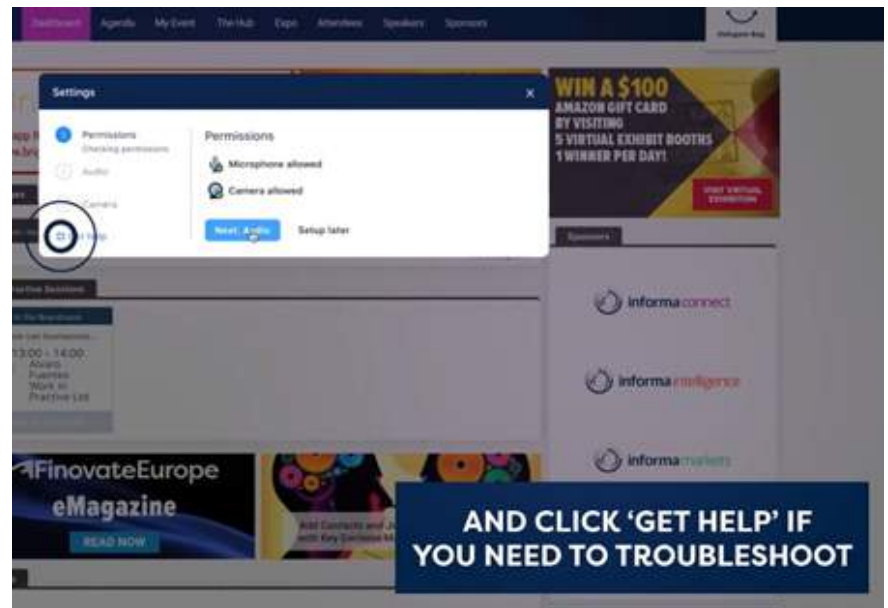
Dashboard Agenda My Event The Hub Expo Attendees Speakers Sponsors

Settings

Permissions
Checking permissions

Audio

Camera

Help

Permissions

Microphone allowed

Camera allowed

Next: Audio

Setup later

WIN A $100 AMAZON GIFT CARD BY VISITING 5 VIRTUAL EXHIBIT BOOTHS 1 WINNER PER DAY!

VISIT VIRTUAL EXHIBITION

Sponsors

informa connect

informa intelligence

informa markets

Practice Sessions

13:00 - 14:00
Alvaro Fuentes
Work in Practice Ltd

FinovateEurope
eMagazine
READ NOW

Add Contacts and J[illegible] with Key Decision M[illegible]

AND CLICK 'GET HELP' IF YOU NEED TO TROUBLESHOOT